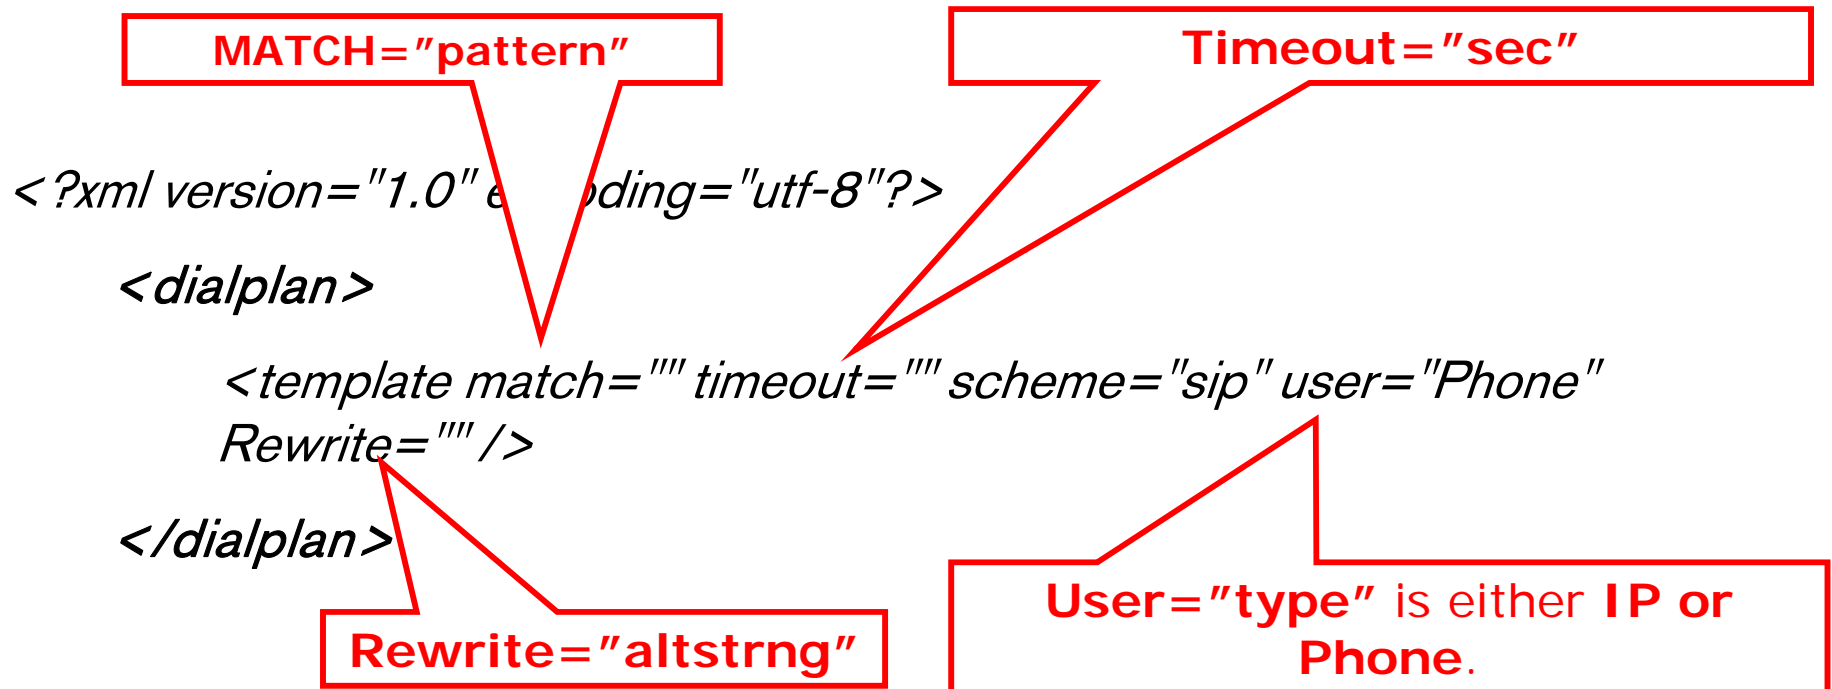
MATCH="pattern"

Timeout="sec"

<?xml version="1.0" e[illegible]oding="utf-8"?>

<dialplan>

<template match="" timeout="" scheme="sip" user="Phone" Rewrite="" />

</dialplan>

Rewrite="altstrng"

User="type" is either IP or Phone.